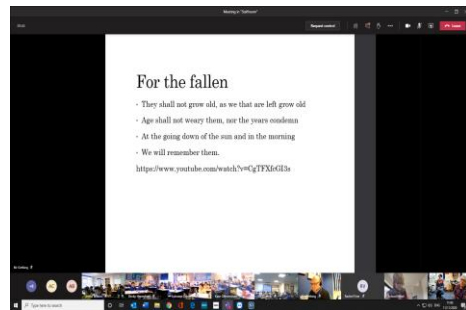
Meeting in "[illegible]"

Request control

Leave

For the fallen

• They shall not grow old, as we that are left grow old

• Age shall not weary them, nor the years condemn

• At the going down of the sun and in the morning

• We will remember them.

https://www.youtube.com/watch?v=CgTFXfcGI3s

Type here to search